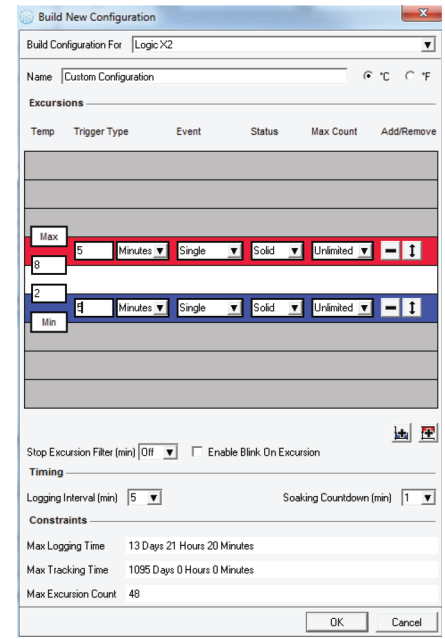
Build New Configuration

Build Configuration For Logic X2

Name Custom Configuration

°C °F

Excursions

Temp Trigger Type Event Status Max Count Add/Remove

Max

5 Minutes Single Solid Unlimited

8

2

5 Minutes Single Solid Unlimited

Min

Stop Excursion Filter (min) Off

Enable Blink On Excursion

Timing

Logging Interval (min) 5

Soaking Countdown (min) 1

Constraints

Max Logging Time 13 Days 21 Hours 20 Minutes

Max Tracking Time 1095 Days 0 Hours 0 Minutes

Max Excursion Count 48

OK Cancel